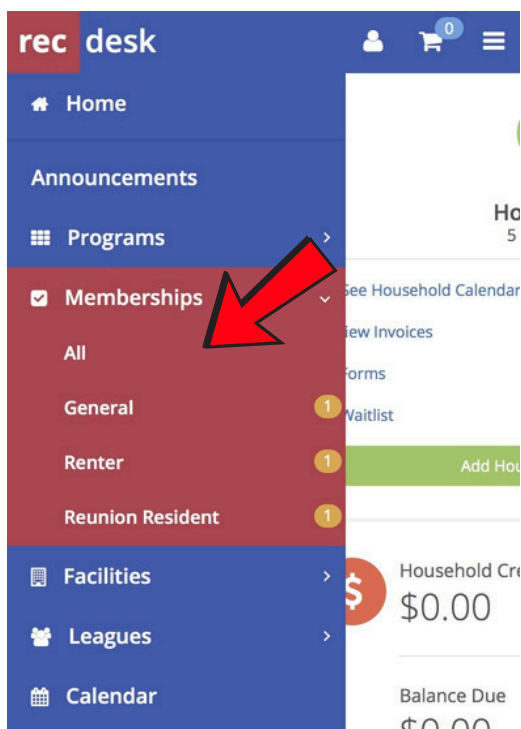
rec desk

0

Home

Announcements

Programs

Memberships

All

General 1

Renter 1

Reunion Resident 1

Facilities

Leagues

Calendar

Ho
5

See Household Calendar

iew Invoices

Forms

Waitlist

Add Hou

$

Household Cre

$0.00

Balance Due

$0.00